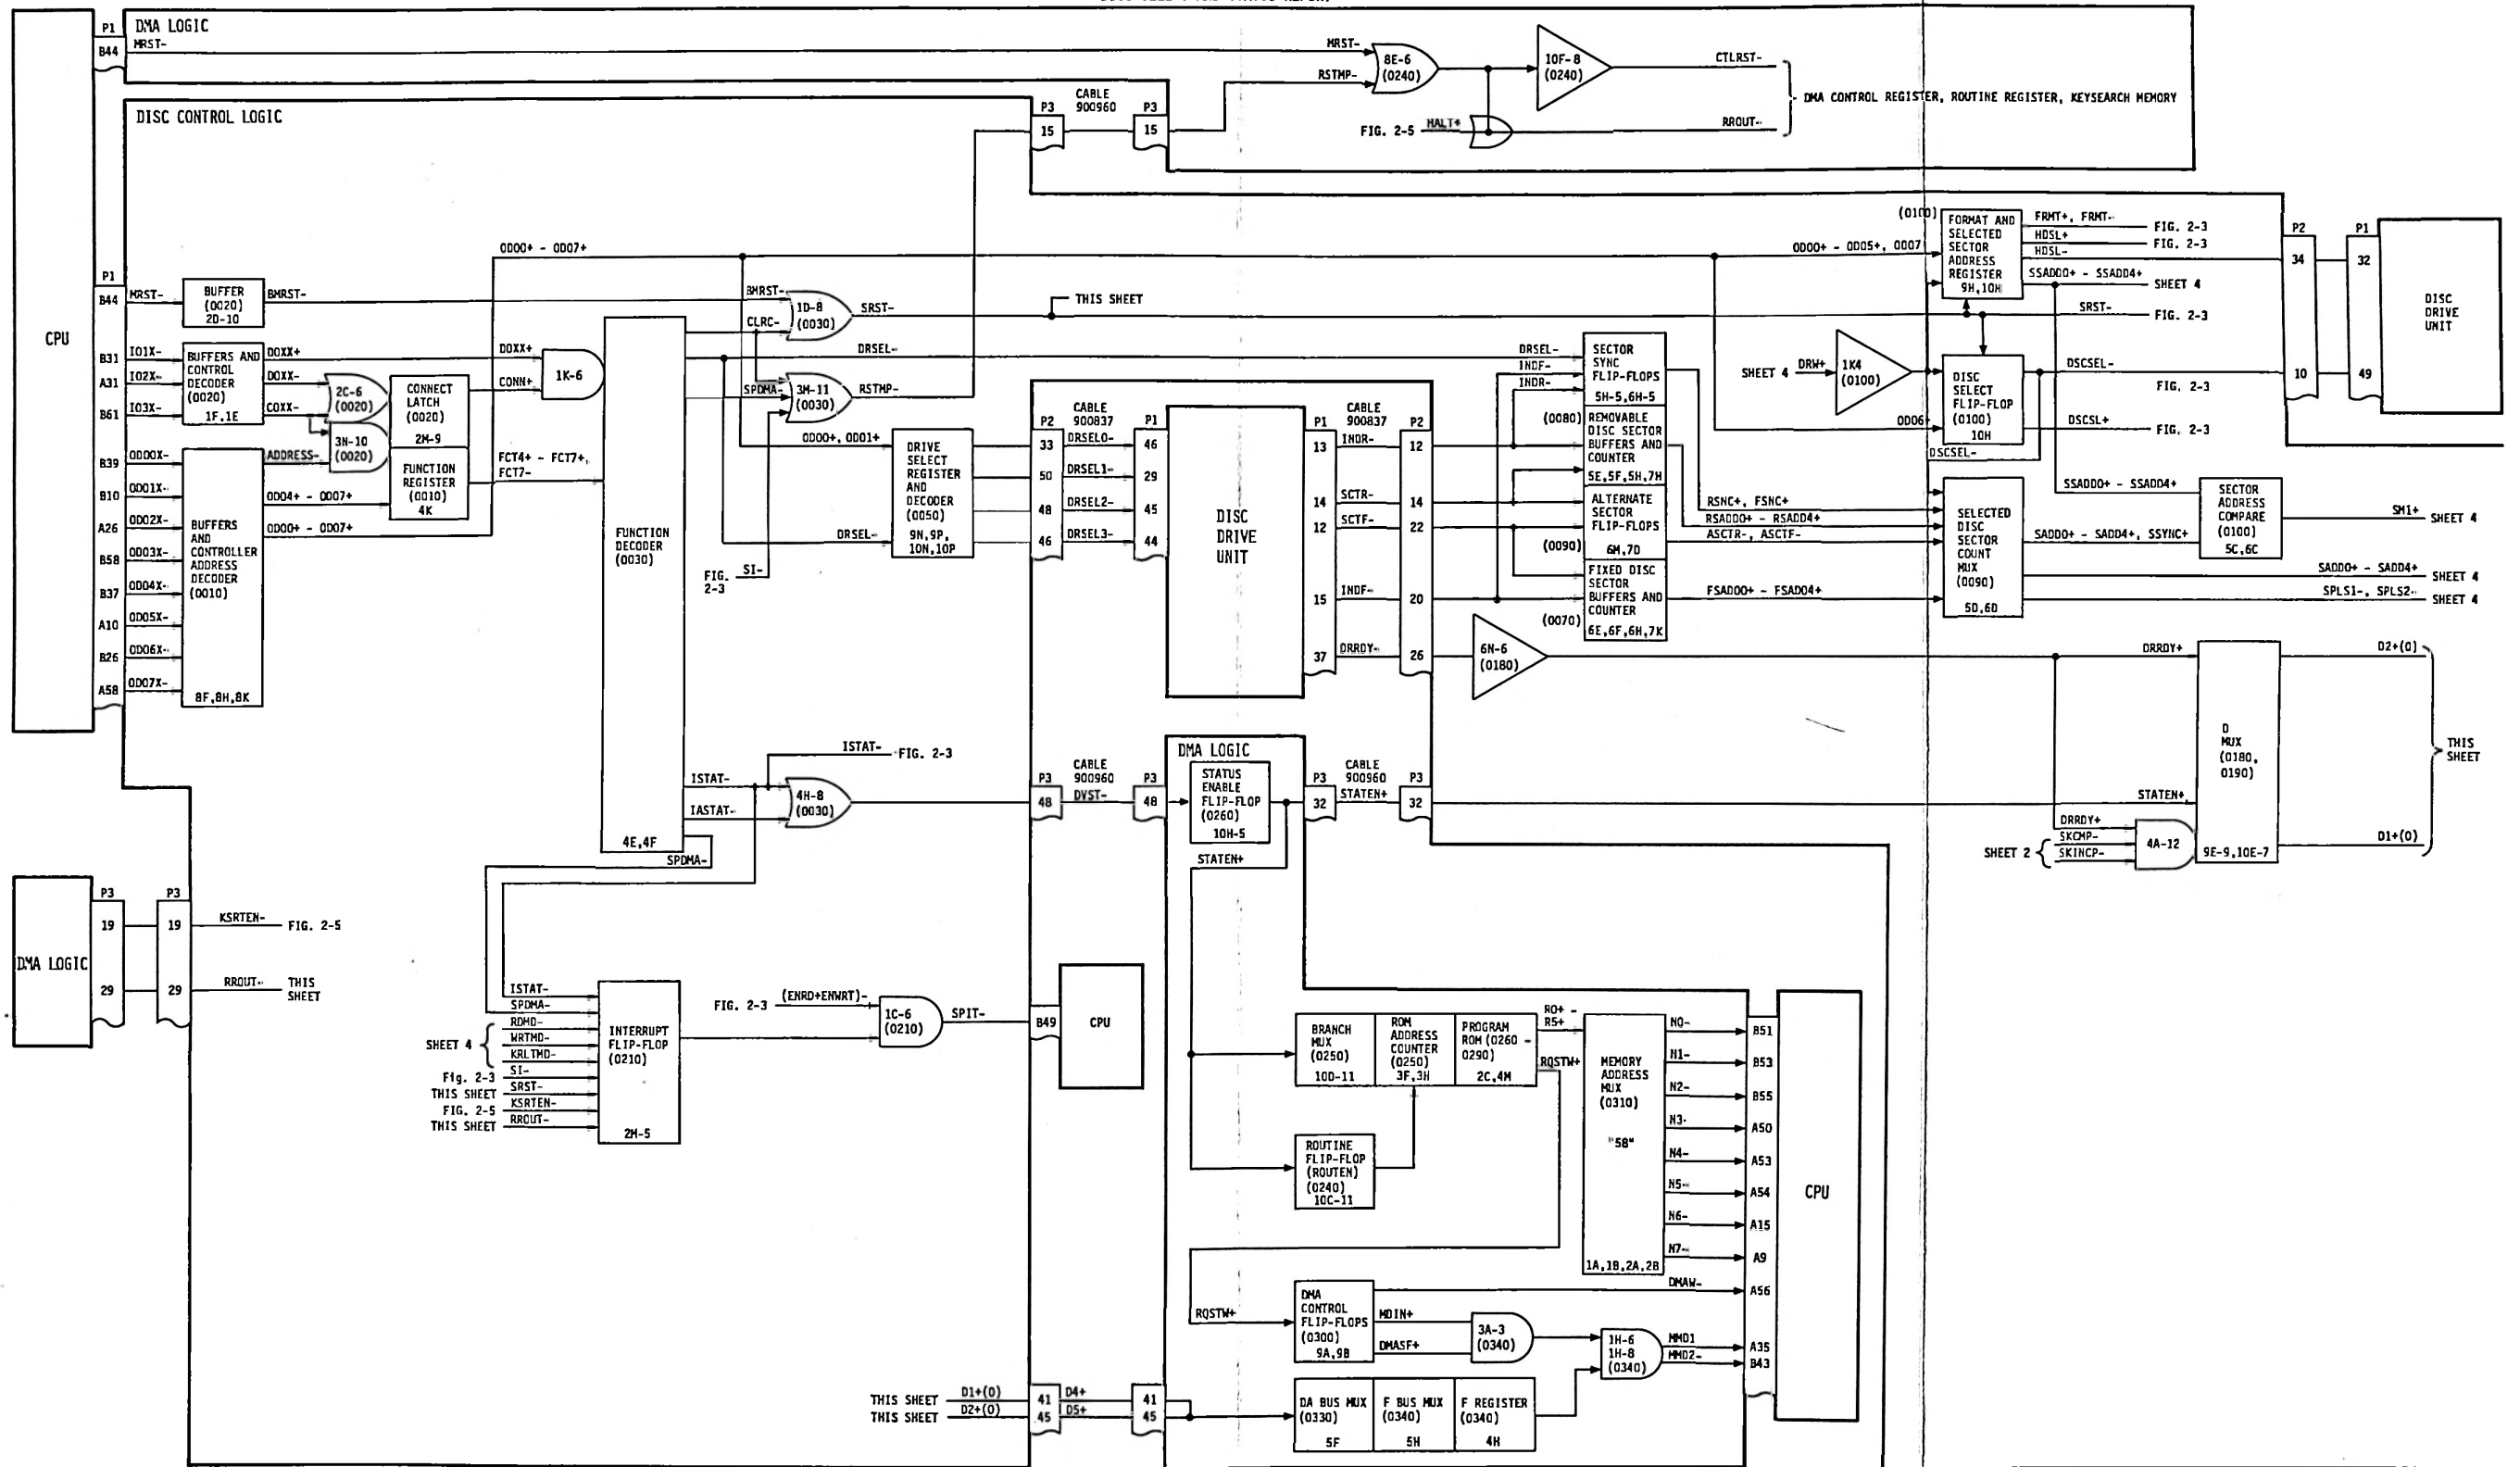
DMA LOGIC
P1
B44
MRST-
MRST-
RSTMP-
8E-6 (0240)
10F-8 (0240)
CTLRST-
DMA CONTROL REGISTER, ROUTINE REGISTER, KEYSEARCH MEMORY
FIG. 2-5
HALT+
RROUT-
DISC CONTROL LOGIC
P3
15
CABLE 900960
P3
15
CPU
P1
B44
MRST-
BUFFER (0020) 2D-10
BMRST-
0000+ - 0007+
BMRST-
CLRC-
1D-8 (0030)
SRST-
THIS SHEET
0000+ - 0005+, 0007
(0100)
FORMAT AND SELECTED SECTOR ADDRESS REGISTER 9H,10H
FRMT+, FRMT-
HDSL+
HDSL-
SSADD0+ - SSADD4+
FIG. 2-3
FIG. 2-3
SHEET 4
SRST-
FIG. 2-3
P2
34
10
P1
32
49
DISC DRIVE UNIT
B31
A31
B61
IO1X-
IO2X-
IO3X-
BUFFERS AND CONTROL DECODER (0020) 1F,1E
DOXX+
DOXX-
COXX-
2C-6 (0020)
3N-10 (0020)
CONNECT LATCH (0020) 2M-9
DOXX+
CONN+
1K-6
DRSEL-
SPDMA-
3M-11 (0030)
RSTMP-
DRSEL-
INDF-
INDR-
SECTOR SYNC FLIP-FLOPS 5H-5,6H-5
SHEET 4
DRW+
1K4 (0100)
DISC SELECT FLIP-FLOP (0100) 10H
DSCSEL-
FIG. 2-3
B39
B10
A26
B58
B37
A10
B26
A58
0D00X-
0D01X-
0D02X-
0D03X-
0D04X-
0D05X-
0D06X-
0D07X-
BUFFERS AND CONTROLLER ADDRESS DECODER (0010)
8F,8H,8K
ADDRESS-
0D04+ - 0D07+
0D00+ - 0D07+
FUNCTION REGISTER (0010) 4K
FCT4+ - FCT7+, FCT7-
FUNCTION DECODER (0030)
4E,4F
0D00+, 0D01+
DRSEL-
DRIVE SELECT REGISTER AND DECODER (0050) 9N,9P, 10N,10P
P2
33
50
48
46
CABLE 900837
DRSEL0-
DRSEL1-
DRSEL2-
DRSEL3-
P1
46
29
45
44
DISC DRIVE UNIT
P1
13
14
12
15
37
CABLE 900837
INDR-
SCTR-
SCTF-
INDF-
DRRDY-
P2
12
14
22
20
26
(0080)
REMOVABLE DISC SECTOR BUFFERS AND COUNTER 5E,5F,5H,7H
ALTERNATE SECTOR FLIP-FLOPS 6M,7D
(0090)
FIXED DISC SECTOR BUFFERS AND COUNTER 6E,6F,6H,7K
(0070)
0D06
DSCSL+
FIG. 2-3
DSCSEL-
RSNC+, FSNC+
RSADD0+ - RSADD4+
ASCTR-, ASCTF-
FSADD0+ - FSADD4+
SSADD0+ - SSADD4+
SELECTED DISC SECTOR COUNT MUX (0090) 5D,6D
SADD0+ - SADD4+, SSYNC+
SECTOR ADDRESS COMPARE (0100) 5C,6C
SM1+
SHEET 4
SADD0+ - SADD4+
SHEET 4
SPLS1-, SPLS2-
SHEET 4
FIG. 2-3
SI-
6N-6 (0180)
DRRDY+
D2+(0)
D MUX (0180, 0190)
9E-9,10E-7
THIS SHEET
ISTAT-
FIG. 2-3
ISTAT-
IASTAT-
4H-8 (0030)
SPDMA-
P3
48
CABLE 900960
DVST-
P3
48
DMA LOGIC
STATUS ENABLE FLIP-FLOP (0260) 10H-5
P3
32
CABLE 900960
STATEN+
P3
32
STATEN+
DRRDY+
SKCMP-
SKINCP-
SHEET 2
4A-12
D1+(0)
STATEN+
DMA LOGIC
P3
19
29
P3
19
29
KSRTEN-
FIG. 2-5
RROUT-
THIS SHEET
ISTAT-
SPDMA-
RDMD-
WRTMD-
KRLTMD-
SI-
SRST-
KSRTEN-
RROUT-
SHEET 4
Fig. 2-3
THIS SHEET
FIG. 2-5
THIS SHEET
INTERRUPT FLIP-FLOP (0210)
2M-5
FIG. 2-3
(ENRD+ENWRT)-
1C-6 (0210)
SPIT-
B49
CPU
BRANCH MUX (0250) 10D-11
ROM ADDRESS COUNTER (0250) 3F,3H
PROGRAM ROM (0260 - 0290) 2C,4M
RO+ - R5+
RQSTW+
MEMORY ADDRESS MUX (0310)
"58"
1A,1B,2A,2B
N0-
N1-
N2-
N3-
N4-
N5-
N6-
N7-
DMAW-
B51
B53
B55
A50
A53
A54
A15
A9
A56
CPU
ROUTINE FLIP-FLOP (ROUTEN) (0240) 10C-11
RQSTW+
DMA CONTROL FLIP-FLOPS (0300) 9A,9B
MDIN+
DMASF+
3A-3 (0340)
1H-6 1H-8 (0340)
MMD1
MMD2-
A35
B43
THIS SHEET
THIS SHEET
D1+(0)
D2+(0)
41
45
D4+
D5+
41
45
DA BUS MUX (0330) 5F
F BUS MUX (0340) 5H
F REGISTER (0340) 4H